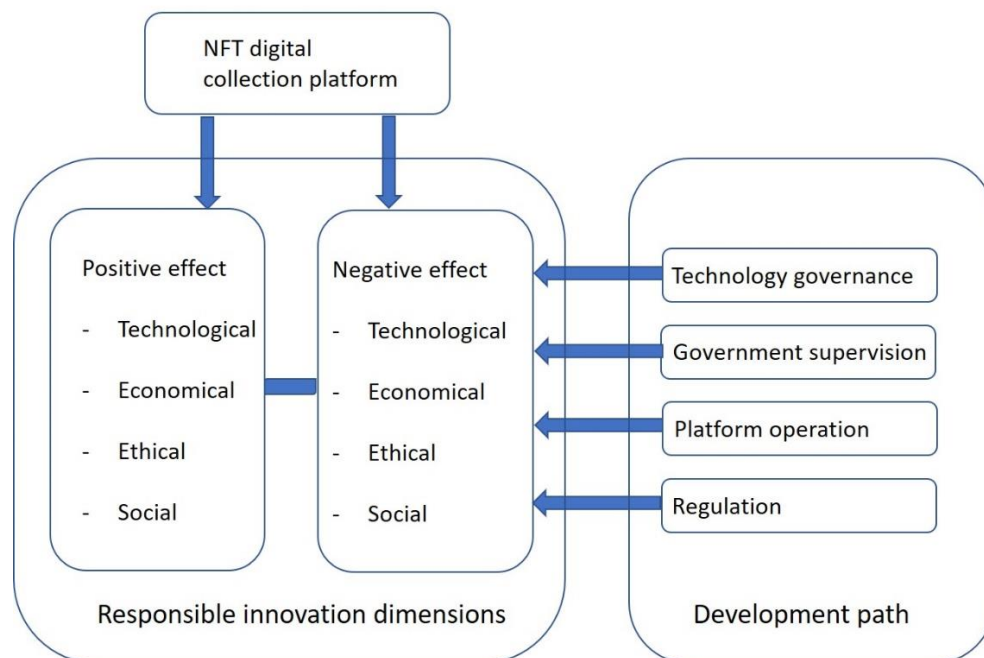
NFT digital collection platform

Positive effect
- Technological
- Economical
- Ethical
- Social

Negative effect
- Technological
- Economical
- Ethical
- Social

Responsible innovation dimensions

Technology governance

Government supervision

Platform operation

Regulation

Development path